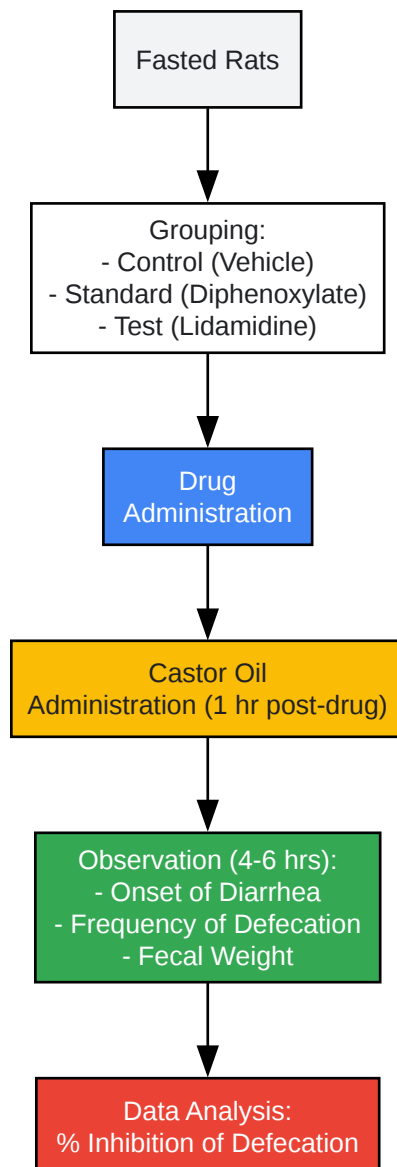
Fasted Rats

Grouping:
- Control (Vehicle)
- Standard (Diphenoxylate)
- Test (Lidamidine)

Drug
Administration

Castor Oil
Administration (1 hr post-drug)

Observation (4-6 hrs):
- Onset of Diarrhea
- Frequency of Defecation
- Fecal Weight

Data Analysis:
% Inhibition of Defecation